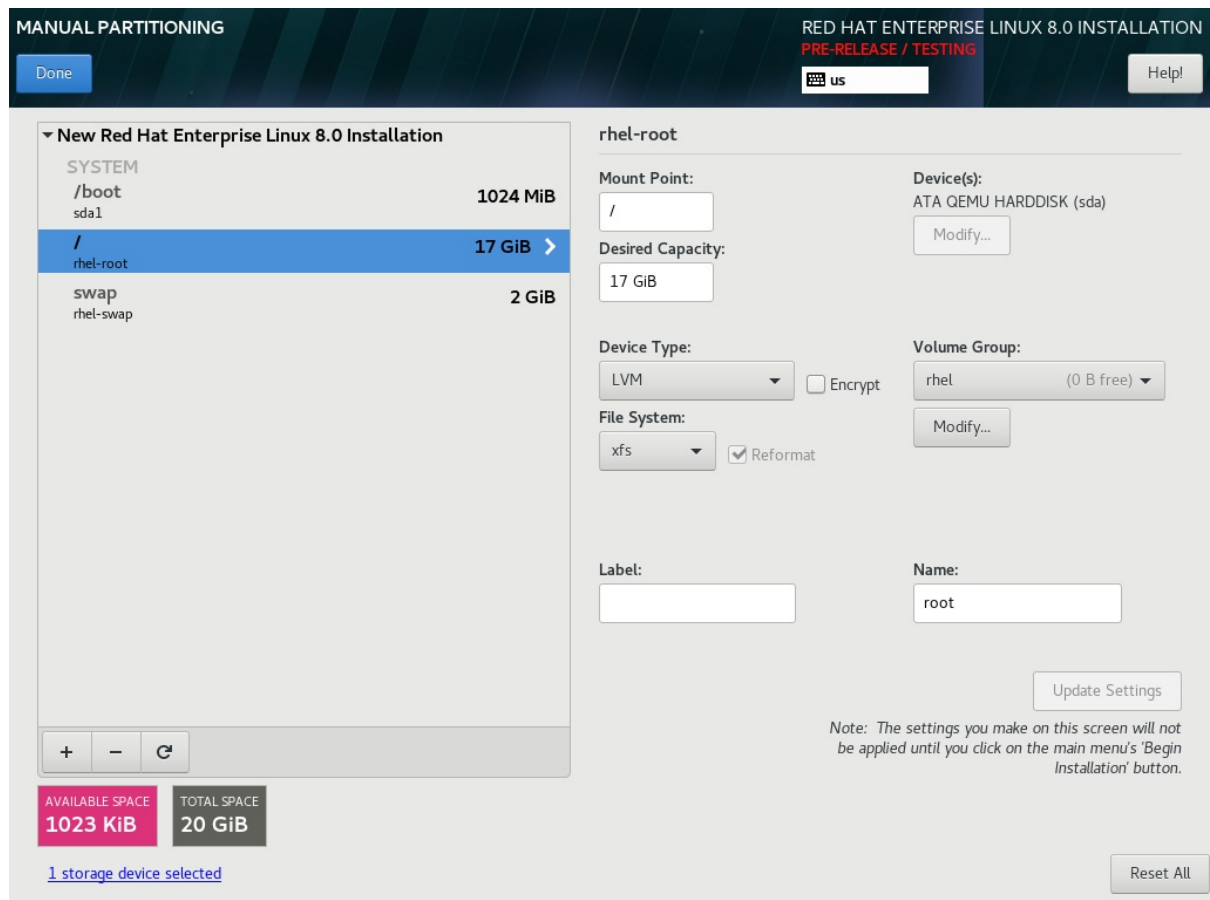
MANUAL PARTITIONING

Done

RED HAT ENTERPRISE LINUX 8.0 INSTALLATION
PRE-RELEASE / TESTING

us

Help!

▾ New Red Hat Enterprise Linux 8.0 Installation

SYSTEM

/boot
sda1
1024 MiB

/
rhel-root
17 GiB

swap
rhel-swap
2 GiB

+ − C

AVAILABLE SPACE
1023 KiB

TOTAL SPACE
20 GiB

1 storage device selected

rhel-root

Mount Point:
/

Desired Capacity:
17 GiB

Device(s):
ATA QEMU HARDDISK (sda)

Modify...

Device Type:
LVM

Encrypt

File System:
xfs

Reformat

Volume Group:
rhel (0 B free)

Modify...

Label:

Name:
root

Update Settings

Note: The settings you make on this screen will not be applied until you click on the main menu's 'Begin Installation' button.

Reset All